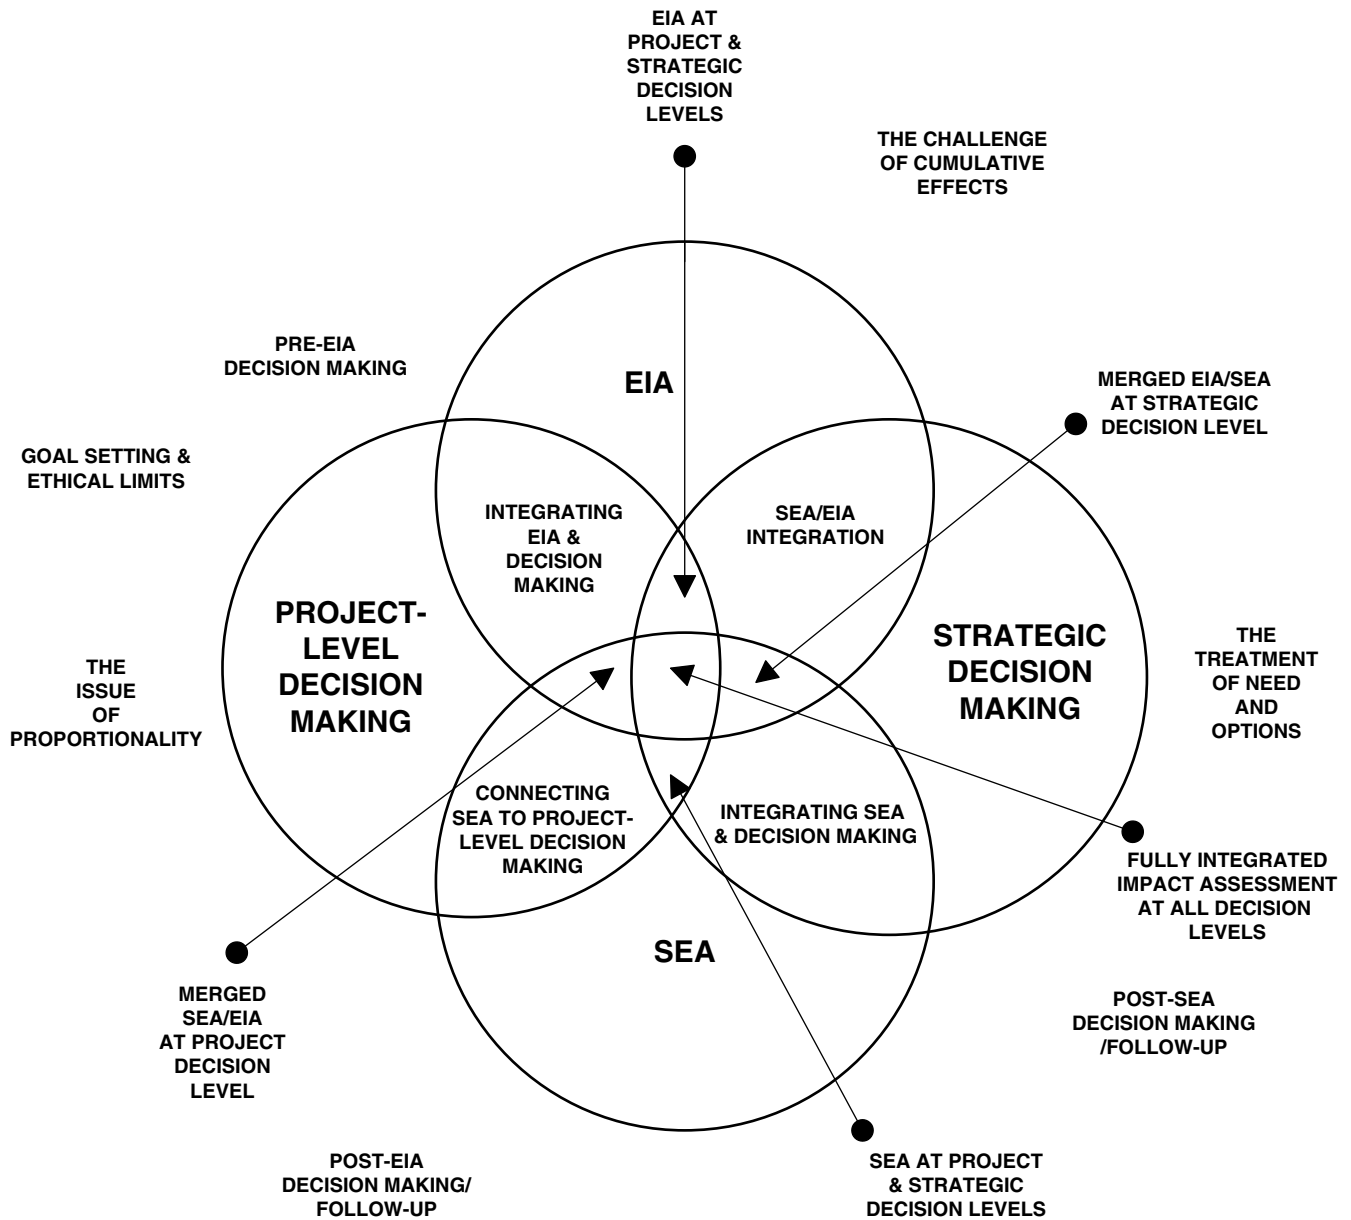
EIA AT PROJECT & STRATEGIC DECISION LEVELS

THE CHALLENGE OF CUMULATIVE EFFECTS

PRE-EIA DECISION MAKING

EIA

MERGED EIA/SEA AT STRATEGIC DECISION LEVEL

GOAL SETTING & ETHICAL LIMITS

INTEGRATING EIA & DECISION MAKING

SEA/EIA INTEGRATION

PROJECT-LEVEL DECISION MAKING

STRATEGIC DECISION MAKING

THE TREATMENT OF NEED AND OPTIONS

THE ISSUE OF PROPORTIONALITY

CONNECTING SEA TO PROJECT-LEVEL DECISION MAKING

INTEGRATING SEA & DECISION MAKING

FULLY INTEGRATED IMPACT ASSESSMENT AT ALL DECISION LEVELS

SEA

MERGED SEA/EIA AT PROJECT DECISION LEVEL

POST-SEA DECISION MAKING /FOLLOW-UP

POST-EIA DECISION MAKING/ FOLLOW-UP

SEA AT PROJECT & STRATEGIC DECISION LEVELS